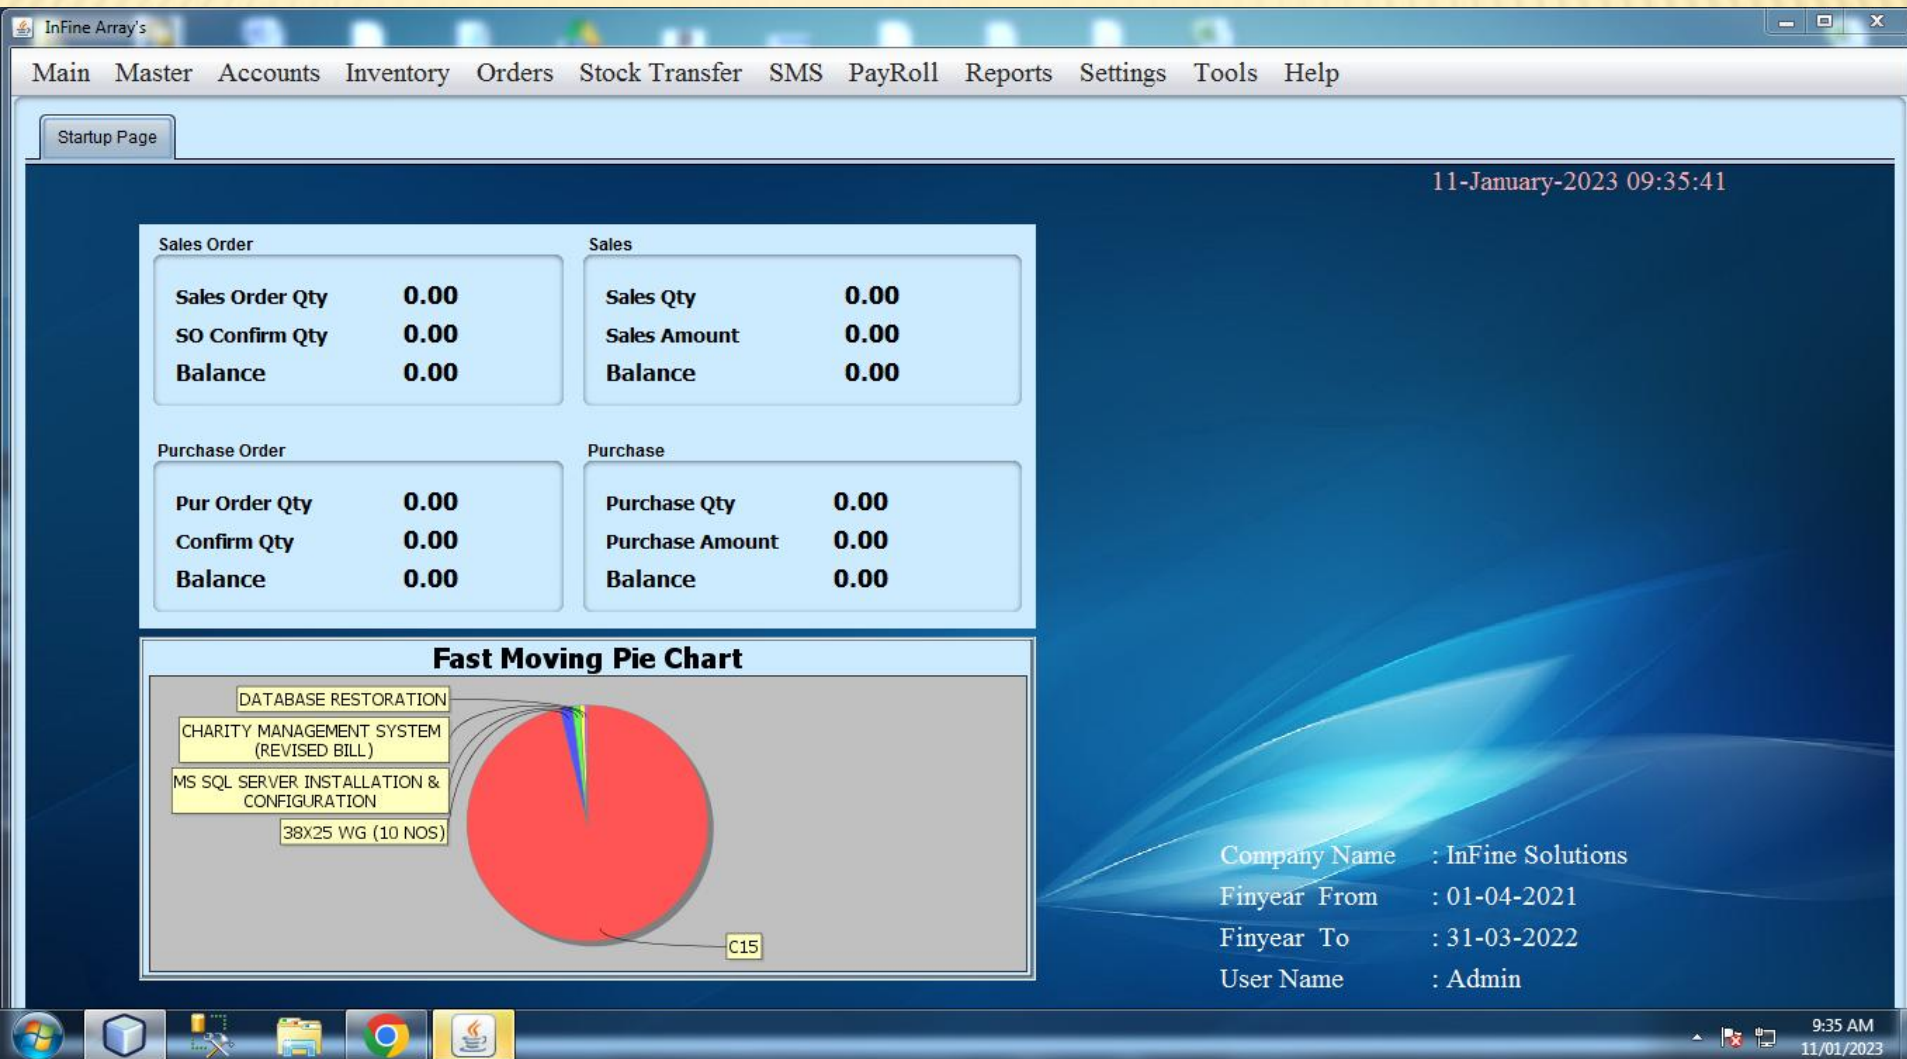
InFine Array's

Main Master Accounts Inventory Orders Stock Transfer SMS PayRoll Reports Settings Tools Help

Startup Page

11-January-2023 09:35:41

Sales Order

| Sales Order Qty | 0.00 |
|---|---|
| SO Confirm Qty | 0.00 |
| Balance | 0.00 |

Sales

| Sales Qty | 0.00 |
|---|---|
| Sales Amount | 0.00 |
| Balance | 0.00 |

Purchase Order

| Pur Order Qty | 0.00 |
|---|---|
| Confirm Qty | 0.00 |
| Balance | 0.00 |

Purchase

| Purchase Qty | 0.00 |
|---|---|
| Purchase Amount | 0.00 |
| Balance | 0.00 |

Fast Moving Pie Chart

DATABASE RESTORATION
CHARITY MANAGEMENT SYSTEM (REVISED BILL)
MS SQL SERVER INSTALLATION & CONFIGURATION
38X25 WG (10 NOS)
C15

Company Name : InFine Solutions
Finyear From : 01-04-2021
Finyear To : 31-03-2022
User Name : Admin

9:35 AM
11/01/2023